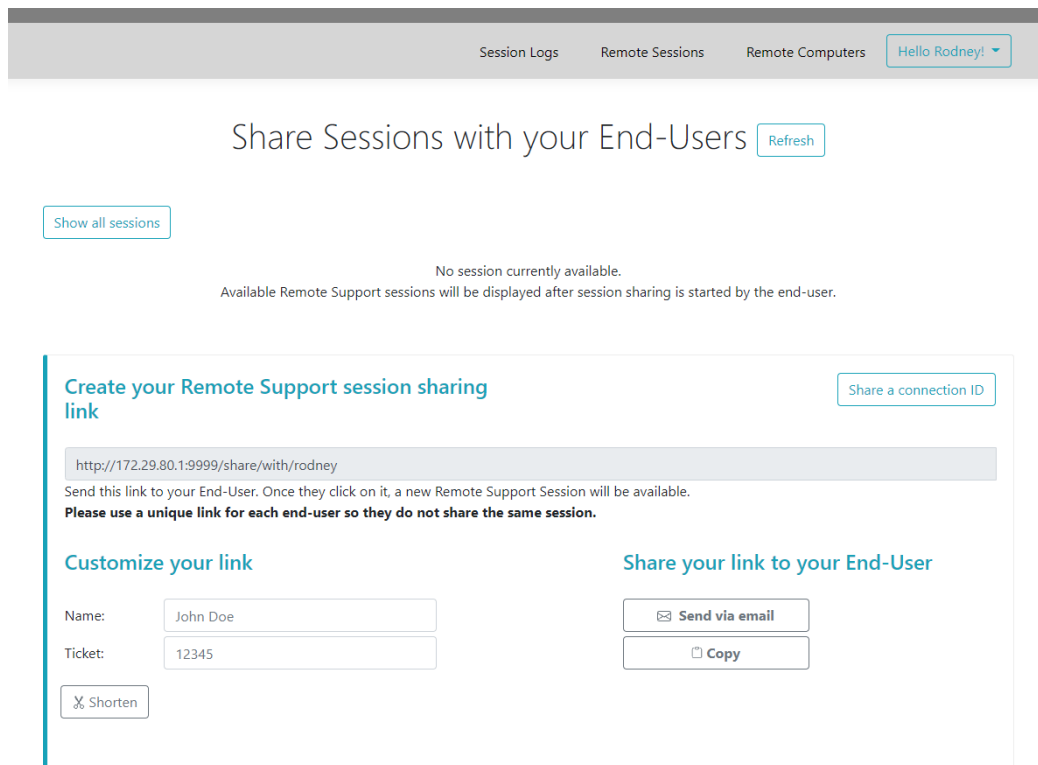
Session Logs Remote Sessions Remote Computers Hello Rodney!

Share Sessions with your End-Users Refresh

Show all sessions

No session currently available.
Available Remote Support sessions will be displayed after session sharing is started by the end-user.

Create your Remote Support session sharing link

Share a connection ID

http://172.29.80.1:9999/share/with/rodney

Send this link to your End-User. Once they click on it, a new Remote Support Session will be available.
**Please use a unique link for each end-user so they do not share the same session.**

Customize your link

Name: John Doe

Ticket: 12345

Shorten

Share your link to your End-User

Send via email

Copy